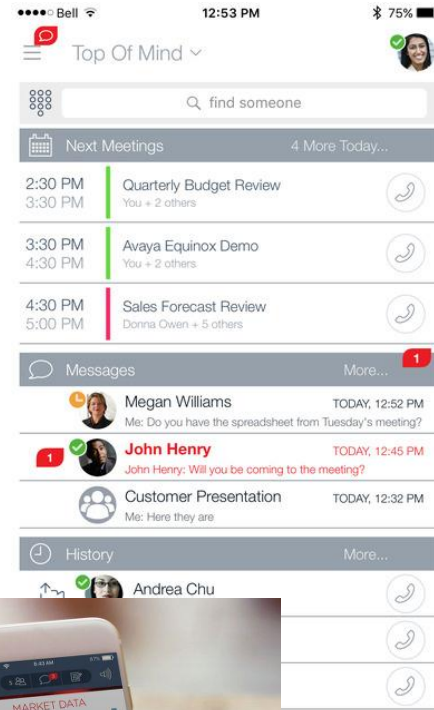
●●●●○ Bell 12:53 PM 75%

Top Of Mind

find someone

Next Meetings 4 More Today...

2:30 PM
3:30 PM
Quarterly Budget Review
You + 2 others

3:30 PM
4:30 PM
Avaya Equinox Demo
You + 2 others

4:30 PM
5:00 PM
Sales Forecast Review
Donna Owen + 5 others

Messages More... 1

Megan Williams TODAY, 12:52 PM
Me: Do you have the spreadsheet from Tuesday's meeting?

1
John Henry TODAY, 12:45 PM
John Henry: Will you be coming to the meeting?

Customer Presentation TODAY, 12:32 PM
Me: Here they are

History More...

Andrea Chu

MARKET DATA